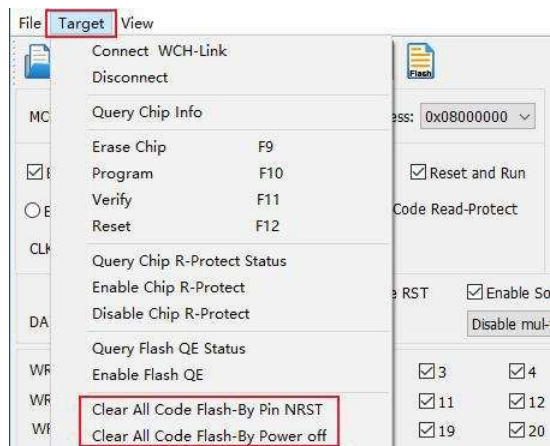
File Target View

Connect WCH-Link
Disconnect

Query Chip Info

Erase Chip F9
Program F10
Verify F11
Reset F12

Query Chip R-Protect Status
Enable Chip R-Protect
Disable Chip R-Protect

Query Flash QE Status
Enable Flash QE

Clear All Code Flash-By Pin NRST
Clear All Code Flash-By Power off

Flash

MC
ess: 0x08000000

Reset and Run
Code Read-Protect

CLK

e RST
Enable So
DA
Disable mul-

WR 3 4
WR 11 12
WF 19 20